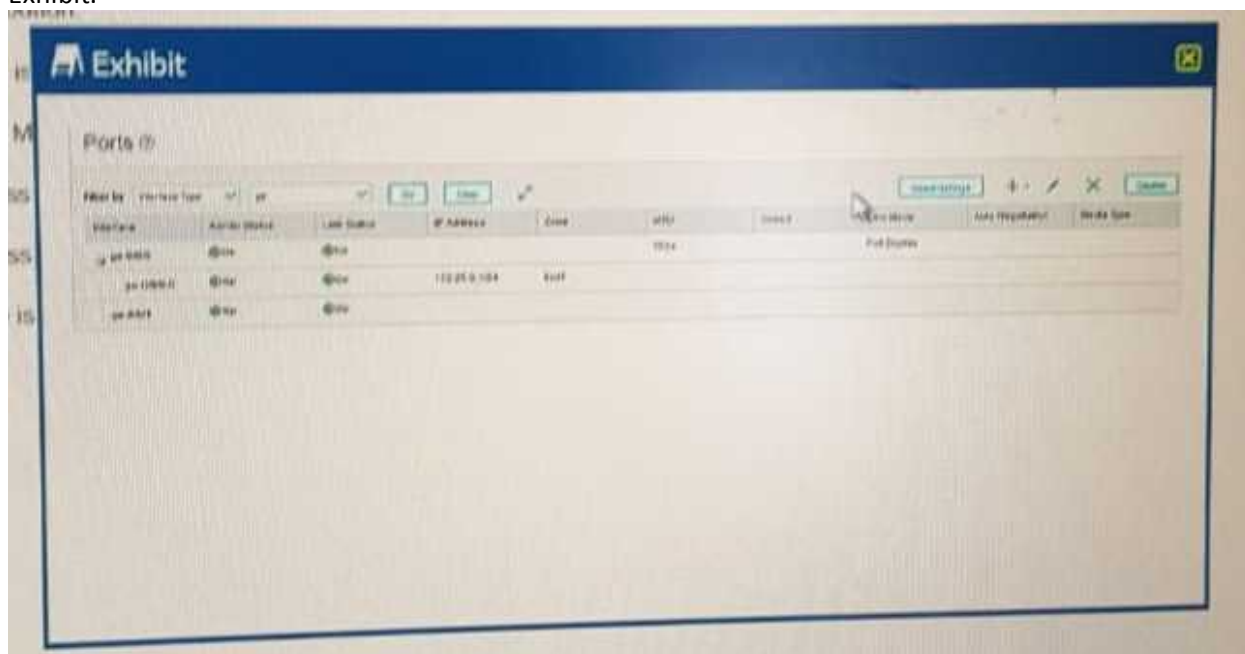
Exhibit

Exhibit

Ports

Filter by Interface Type ge Go Clear

Global Settings Delete

| Interface | Admin Status | Link Status | IP Address | Zone | MTU | Speed | Duplex Mode | Auto Negotiation | Media Type |
|---|---|---|---|---|---|---|---|---|---|
| ge-0/0/0 | Up | Up | | | 1514 | | Full Duplex | | |
| ge-0/0/0.0 | Up | Up | 172.25.0.1/24 | trust | | | | | |
| ge-0/0/1 | Up | Up | | | | | | | |